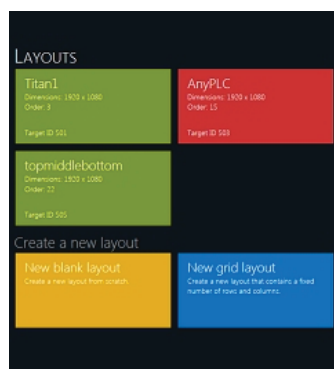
LAYOUTS

Titan1
Dimensions: 1920 x 1080
Order: 8

Target ID 501

AnyPLC
Dimensions: 1920 x 1080
Order: 15

Target ID 503

topmiddlebottom
Dimensions: 1920 x 1080
Order: 22

Target ID 505

Create a new layout

New blank layout
Create a new layout from scratch.

New grid layout
Create a new layout that contains a fixed number of rows and columns.